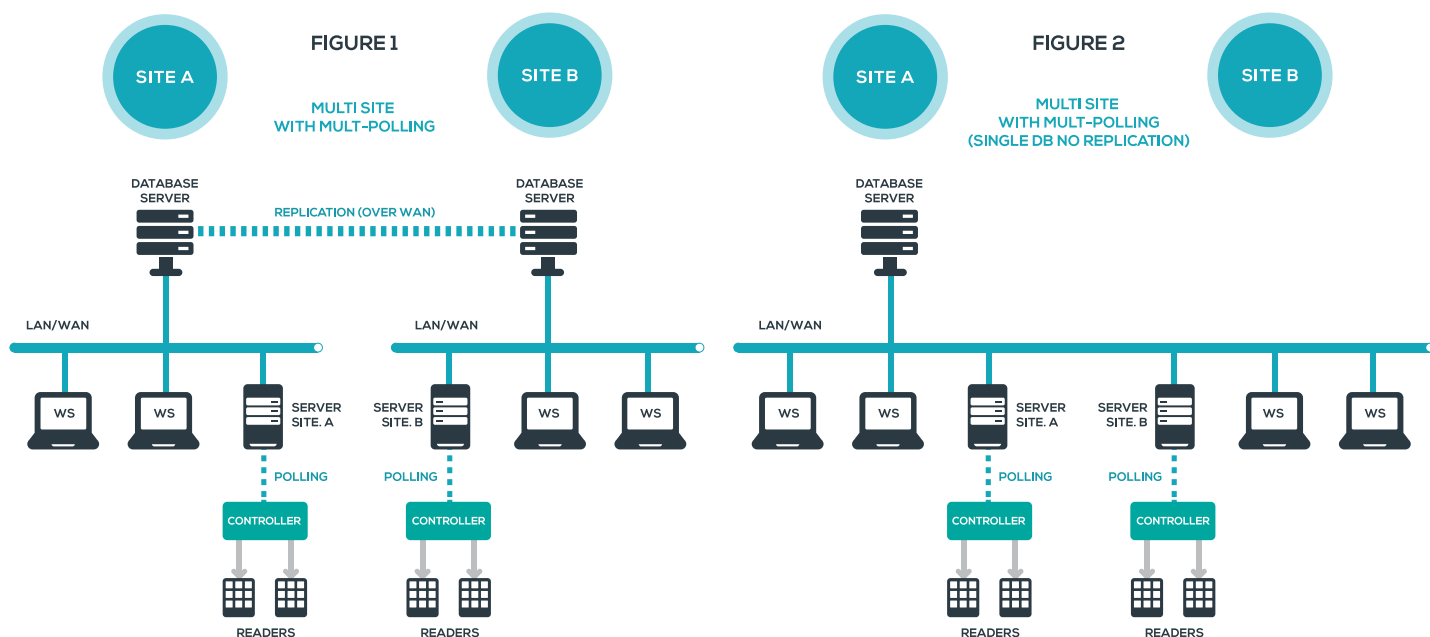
SITE A

FIGURE 1

SITE B

MULTI SITE
WITH MULT-POLLING

DATABASE SERVER

REPLICATION (OVER WAN)

DATABASE SERVER

LAN/WAN

WS

WS

SERVER SITE. A

POLLING

CONTROLLER

READERS

LAN/WAN

SERVER SITE. B

WS

WS

POLLING

CONTROLLER

READERS

SITE A

FIGURE 2

SITE B

MULTI SITE
WITH MULT-POLLING
(SINGLE DB NO REPLICATION)

DATABASE SERVER

LAN/WAN

WS

WS

SERVER SITE. A

SERVER SITE. B

WS

WS

POLLING

POLLING

CONTROLLER

CONTROLLER

READERS

READERS